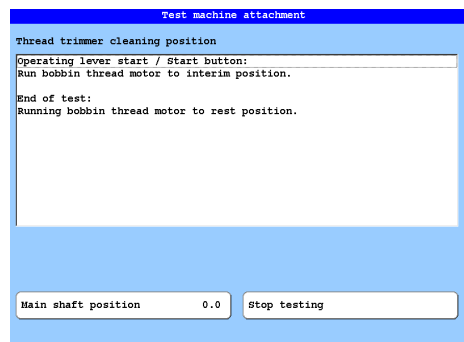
Test machine attachment

Thread trimmer cleaning position

Operating lever start / Start button:
Run bobbin thread motor to interim position.

End of test:
Running bobbin thread motor to rest position.

Main shaft position 0.0

Stop testing